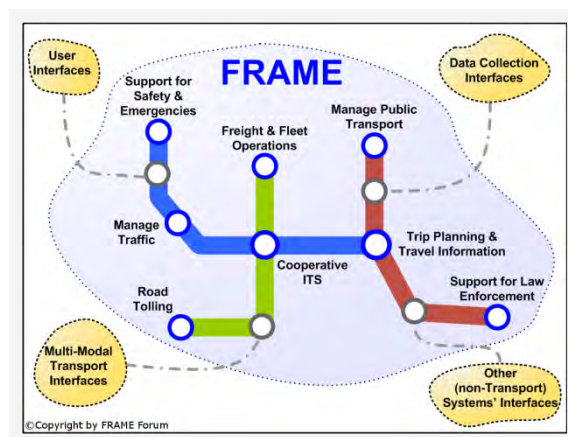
FRAME

User Interfaces

Support for Safety & Emergencies

Freight & Fleet Operations

Manage Public Transport

Data Collection Interfaces

Manage Traffic

Cooperative ITS

Trip Planning & Travel Information

Road Tolling

Support for Law Enforcement

Multi-Modal Transport Interfaces

Other (non-Transport) Systems' Interfaces

©Copyright by FRAME Forum